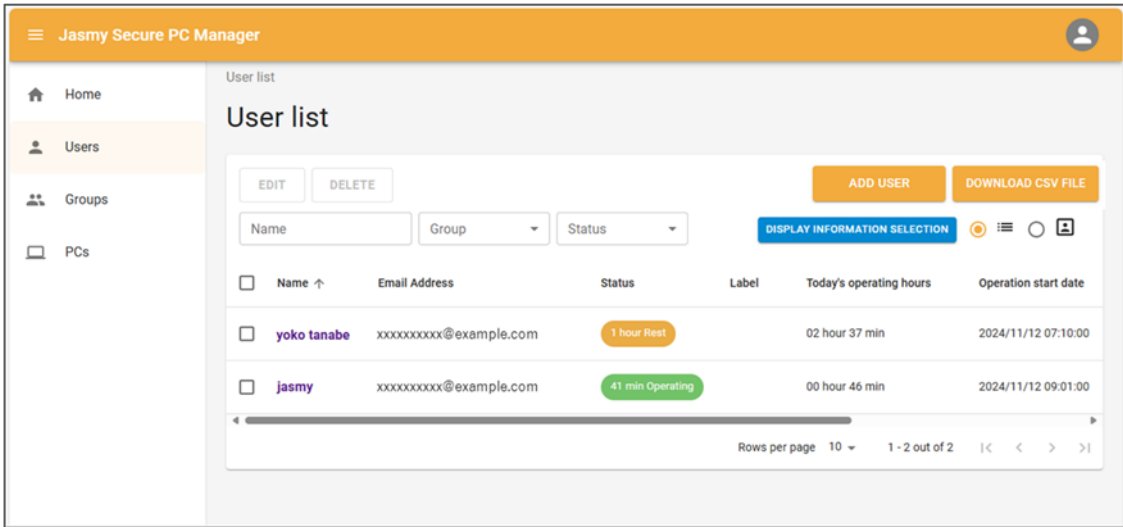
Jasmy Secure PC Manager

Home

Users

Groups

PCs

User list

User list

EDIT DELETE

ADD USER DOWNLOAD CSV FILE

Name Group Status

DISPLAY INFORMATION SELECTION

| Name ↑ | Email Address | Status | Label | Today's operating hours | Operation start date |
|---|---|---|---|---|---|
| yoko tanabe | xxxxxxxxxx@example.com | 1 hour Rest | | 02 hour 37 min | 2024/11/12 07:10:00 |
| jasmy | xxxxxxxxxx@example.com | 41 min Operating | | 00 hour 46 min | 2024/11/12 09:01:00 |

Rows per page 10 1 - 2 out of 2